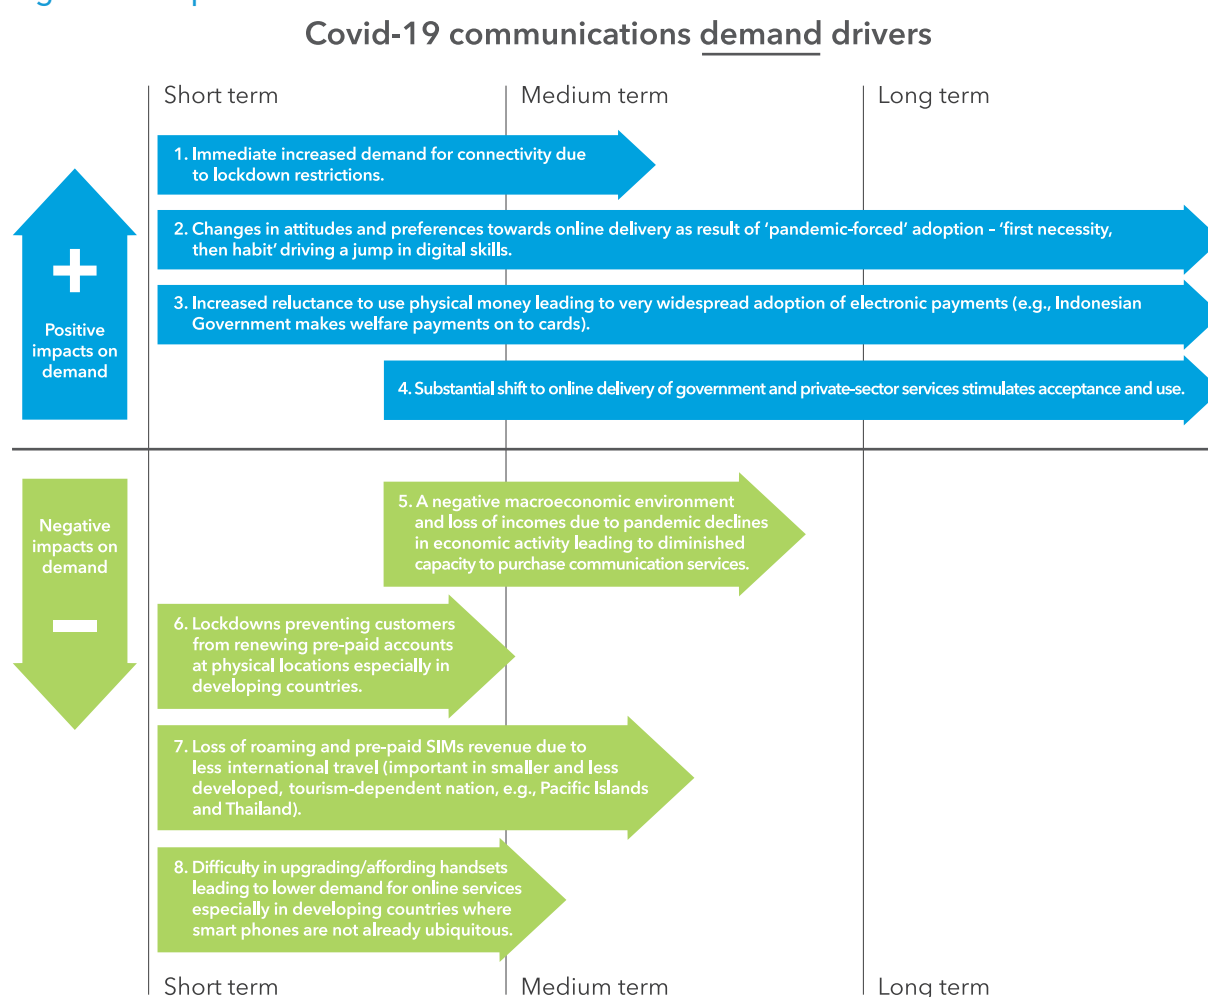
Covid-19 communications demand drivers

Short term

Medium term

Long term

1. Immediate increased demand for connectivity due to lockdown restrictions.

2. Changes in attitudes and preferences towards online delivery as result of 'pandemic-forced' adoption – 'first necessity, then habit' driving a jump in digital skills.

+

Positive impacts on demand

3. Increased reluctance to use physical money leading to very widespread adoption of electronic payments (e.g., Indonesian Government makes welfare payments on to cards).

4. Substantial shift to online delivery of government and private-sector services stimulates acceptance and use.

Negative impacts on demand

5. A negative macroeconomic environment and loss of incomes due to pandemic declines in economic activity leading to diminished capacity to purchase communication services.

6. Lockdowns preventing customers from renewing pre-paid accounts at physical locations especially in developing countries.

7. Loss of roaming and pre-paid SIMs revenue due to less international travel (important in smaller and less developed, tourism-dependent nation, e.g., Pacific Islands and Thailand).

8. Difficulty in upgrading/affording handsets leading to lower demand for online services especially in developing countries where smart phones are not already ubiquitous.

Short term

Medium term

Long term